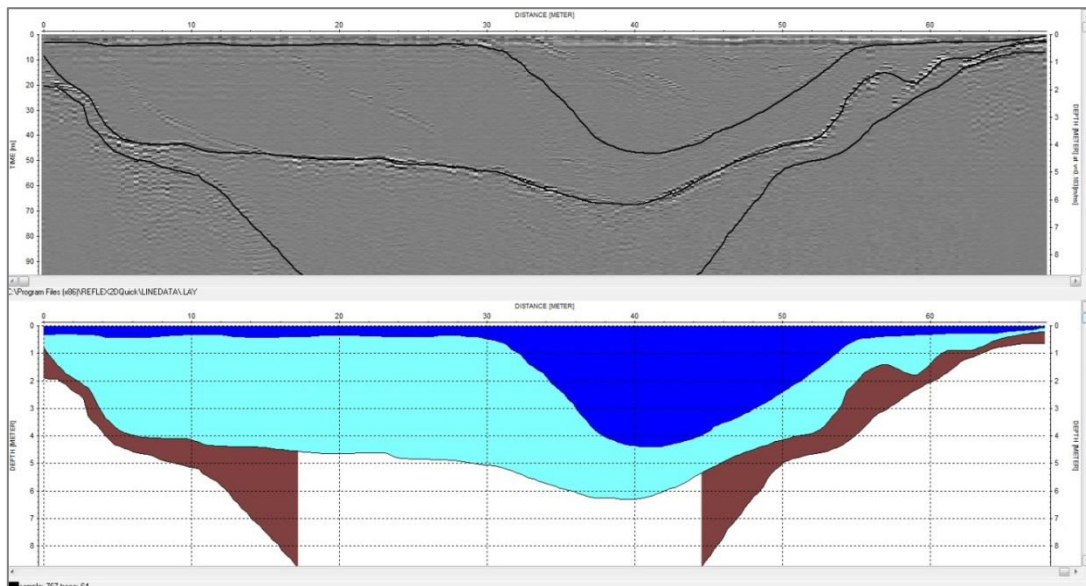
DISTANCE [METER]
0 10 20 30 40 50 60
0 10 20 30 40 50 60 70 80 90
TIME [ns]
DEPTH [METER] at v=0.103[m/ns]
0 1 2 3 4 5 6 7 8
C:\Program Files (x86)\REFLEX2DQuick\LINEDATA\.LAY
DISTANCE [METER]
0 10 20 30 40 50 60
0 1 2 3 4 5 6 7 8
DEPTH [METER]
DEPTH [METER]
0 1 2 3 4 5 6 7 8
sample: 767 trace: 64